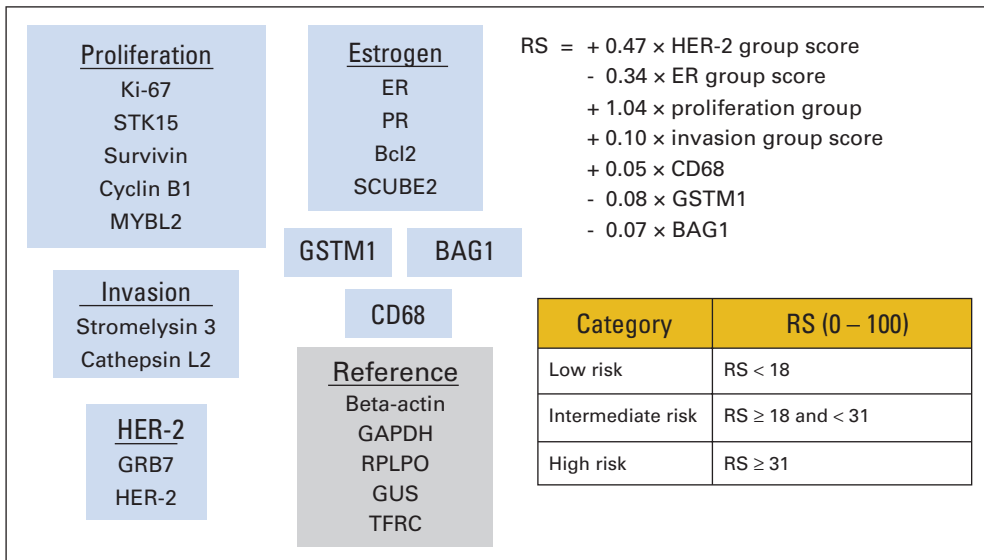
Proliferation
Ki-67
STK15
Survivin
Cyclin B1
MYBL2

Invasion
Stromelysin 3
Cathepsin L2

HER-2
GRB7
HER-2

Estrogen
ER
PR
Bcl2
SCUBE2

GSTM1

BAG1

CD68

Reference
Beta-actin
GAPDH
RPLPO
GUS
TFRC

RS = + 0.47 × HER-2 group score
- 0.34 × ER group score
+ 1.04 × proliferation group
+ 0.10 × invasion group score
+ 0.05 × CD68
- 0.08 × GSTM1
- 0.07 × BAG1

| Category | RS (0 – 100) |
|---|---|
| Low risk | RS < 18 |
| Intermediate risk | RS ≥ 18 and < 31 |
| High risk | RS ≥ 31 |